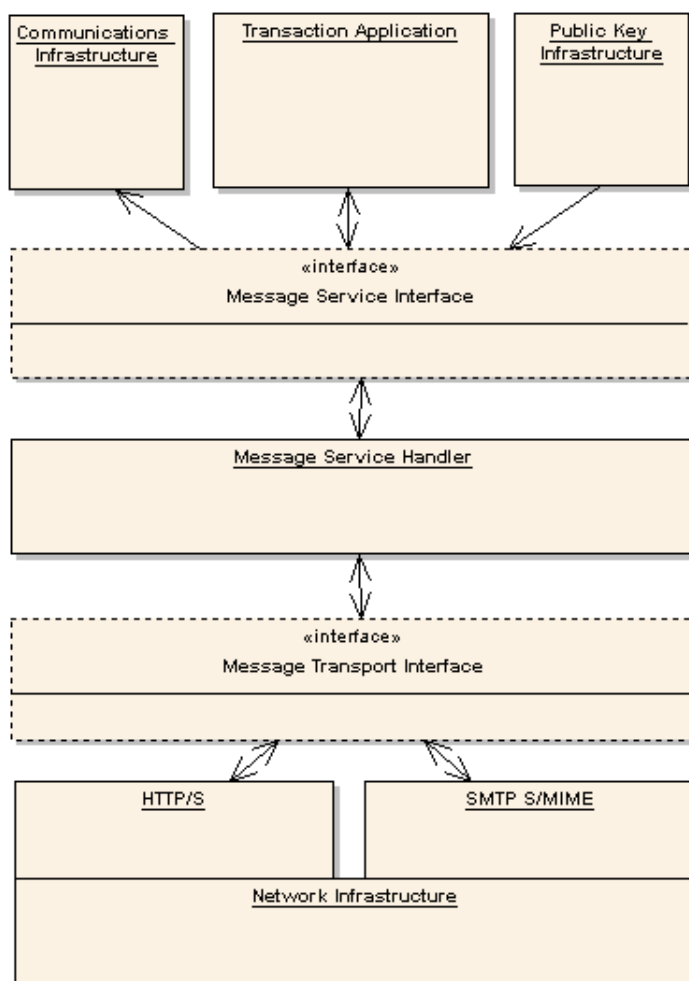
Communications Infrastructure

Transaction Application

Public Key Infrastructure

«interface»
Message Service Interface

Message Service Handler

«interface»
Message Transport Interface

HTTP/S

SMTP S/MIME

Network Infrastructure